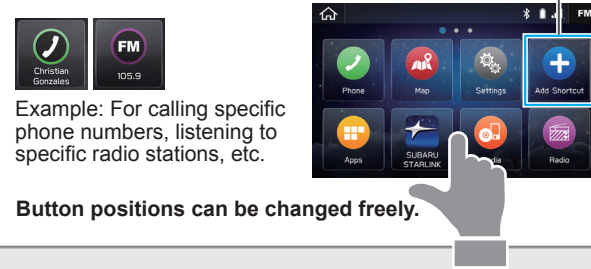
Christian Gonzales

FM
105.9

Example: For calling specific phone numbers, listening to specific radio stations, etc.

FM

Phone
Map
Settings
Add Shortcut
Apps
SUBARU STARLINK
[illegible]dia
Radio

Button positions can be changed freely.